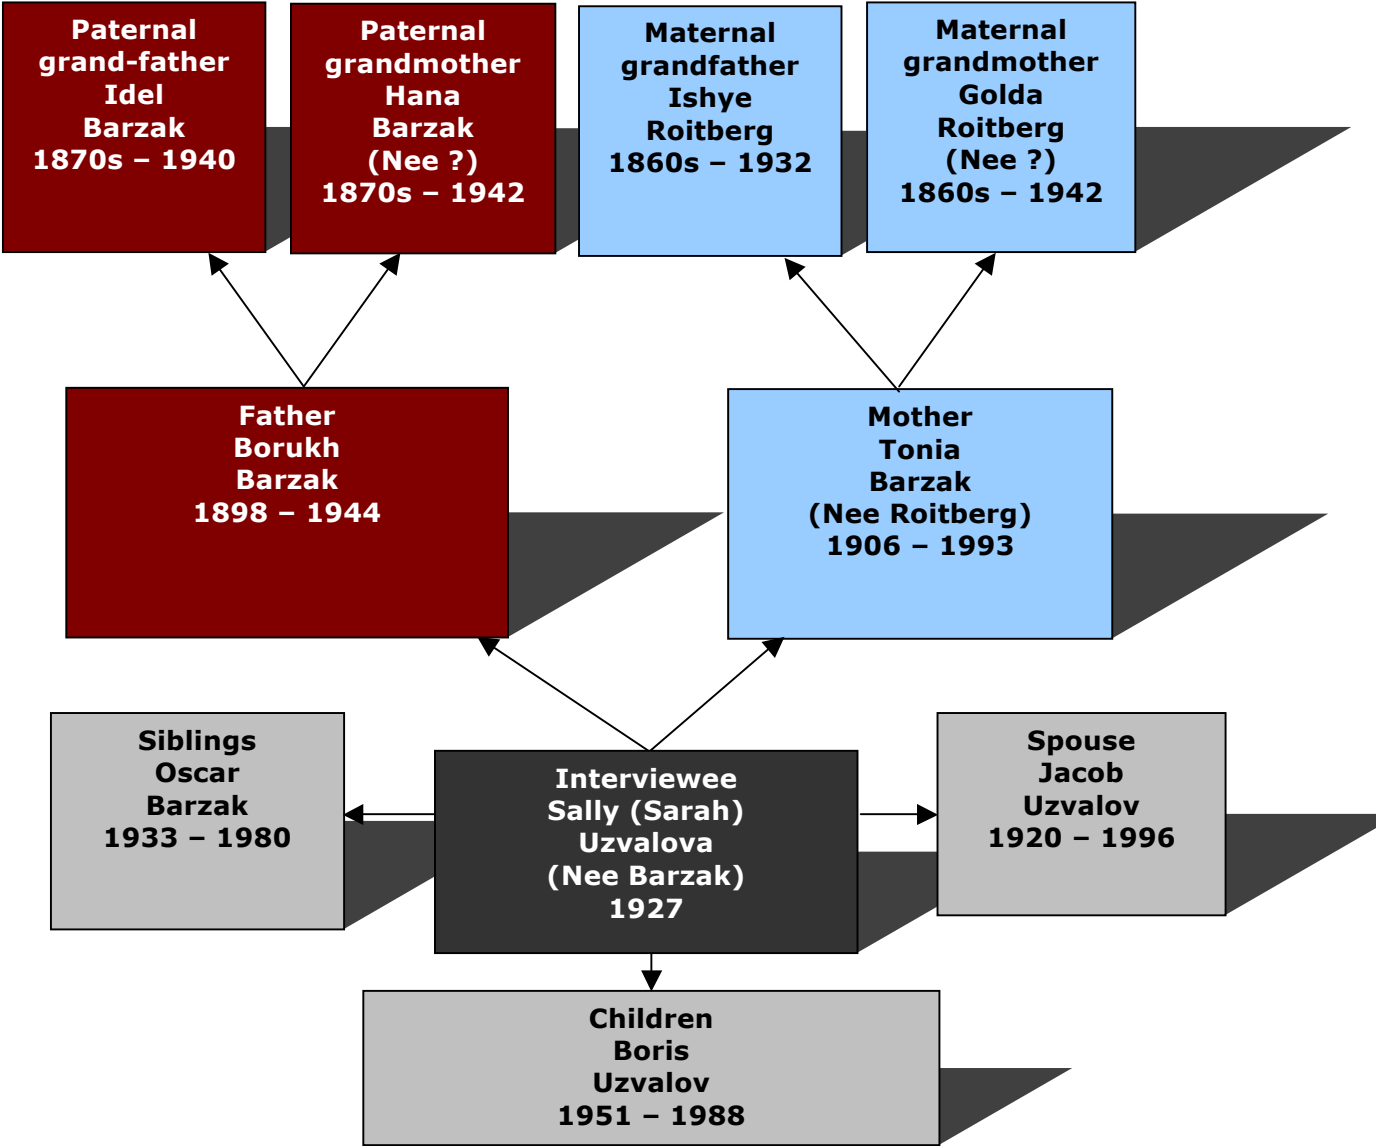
Paternal grand-father
Idel
Barzak
1870s – 1940

Paternal grandmother
Hana
Barzak
(Nee ?)
1870s – 1942

Maternal grandfather
Ishye
Roitberg
1860s – 1932

Maternal grandmother
Golda
Roitberg
(Nee ?)
1860s – 1942

Father
Borukh
Barzak
1898 – 1944

Mother
Tonia
Barzak
(Nee Roitberg)
1906 – 1993

Siblings
Oscar
Barzak
1933 – 1980

Interviewee
Sally (Sarah)
Uzvalova
(Nee Barzak)
1927

Spouse
Jacob
Uzvalov
1920 – 1996

Children
Boris
Uzvalov
1951 – 1988